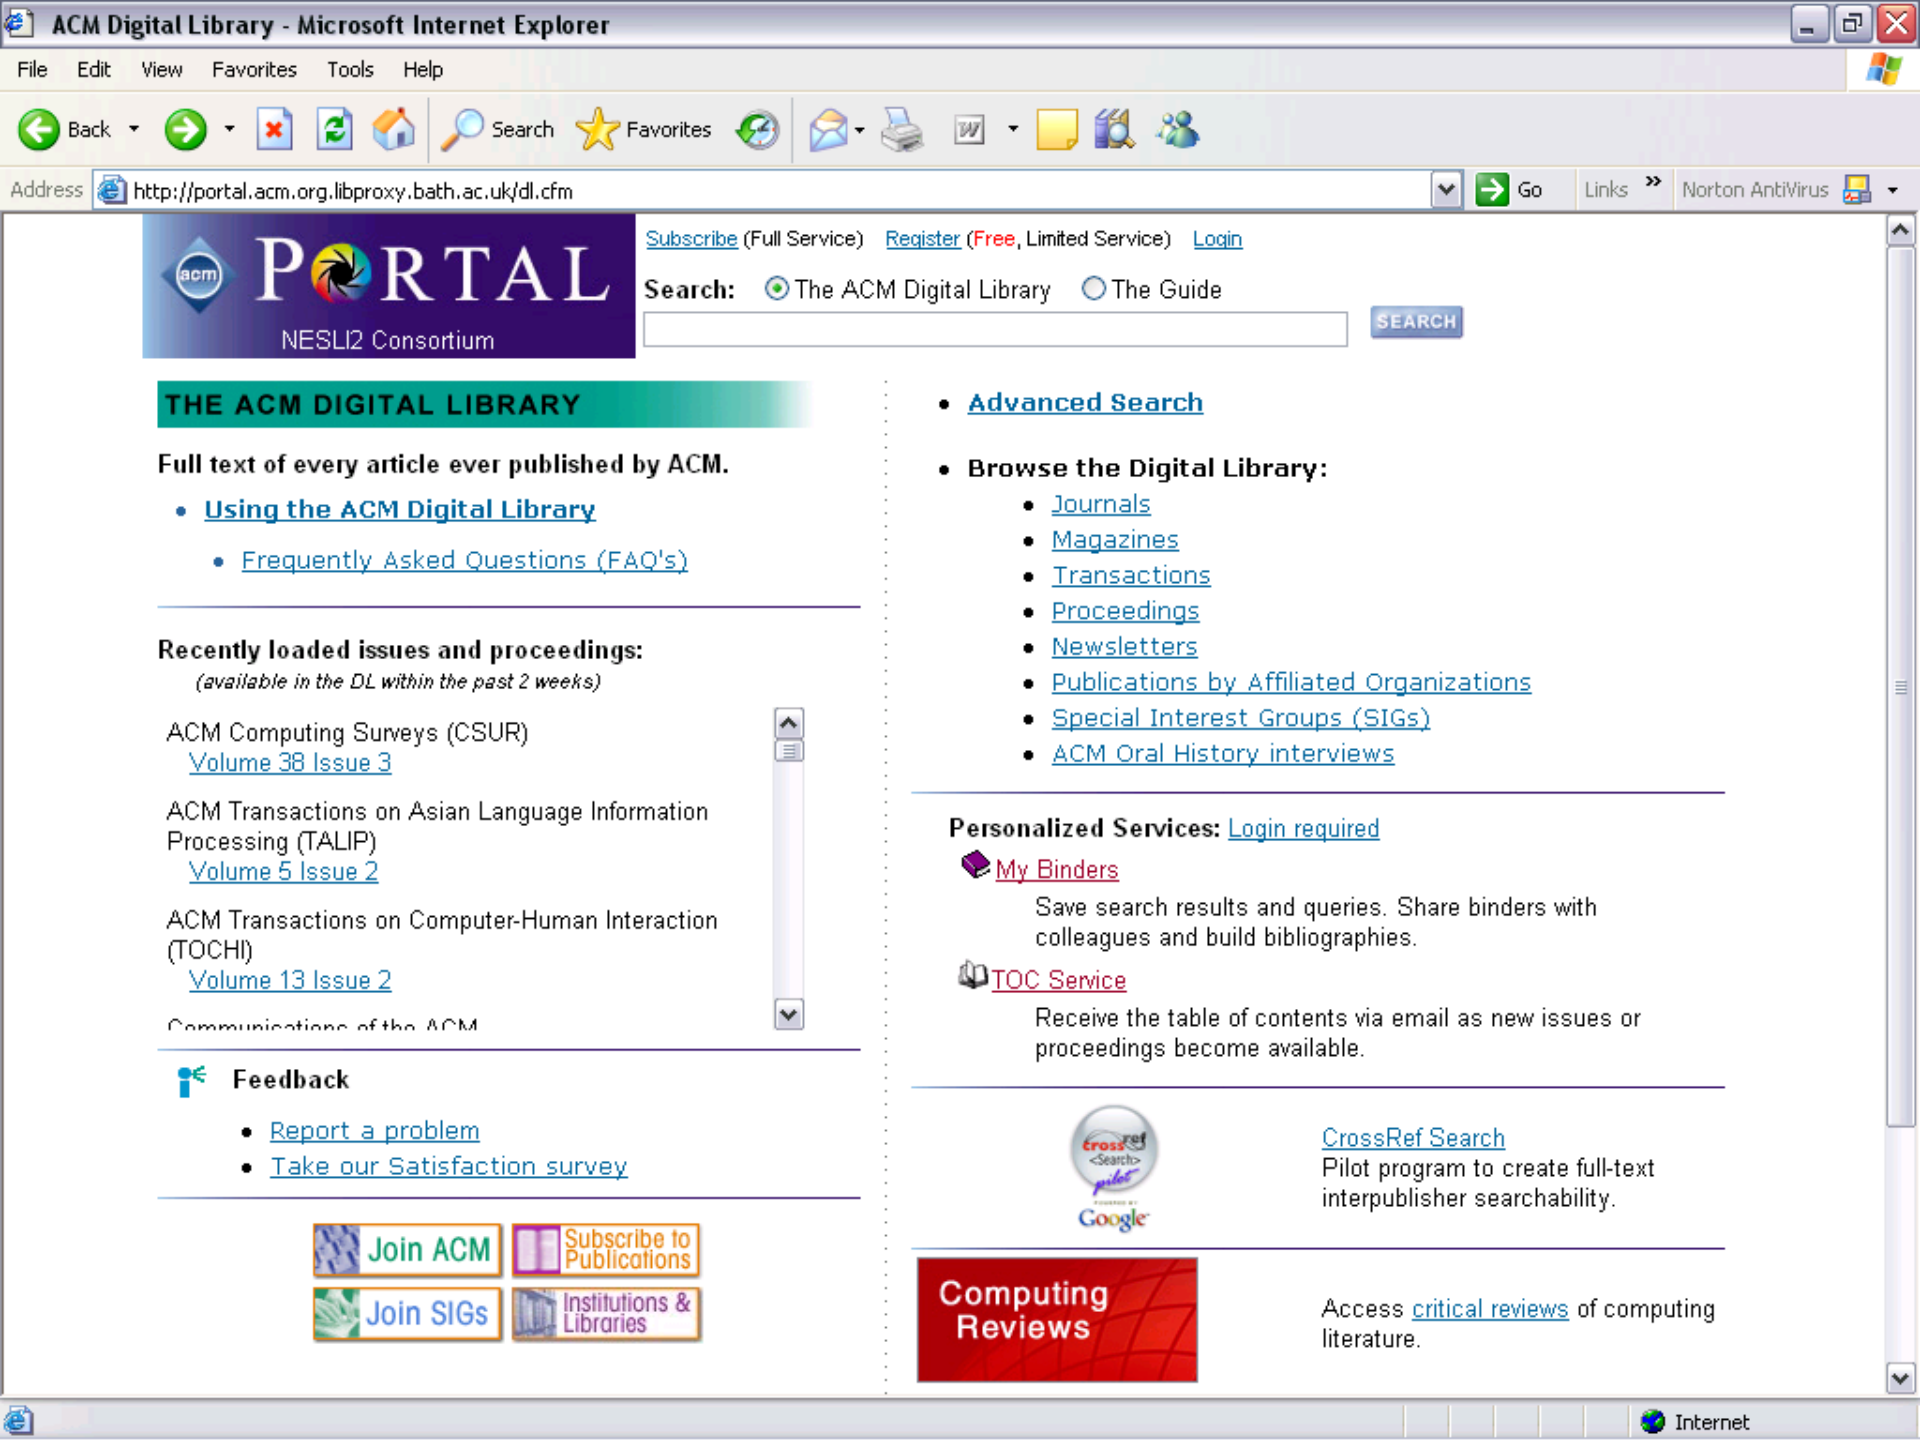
ACM Digital Library - Microsoft Internet Explorer

File Edit View Favorites Tools Help

Back Search Favorites

Address http://portal.acm.org.libproxy.bath.ac.uk/dl.cfm Go Links Norton AntiVirus

acm PORTAL
NESLI2 Consortium

Subscribe (Full Service) Register (Free, Limited Service) Login

Search: The ACM Digital Library The Guide SEARCH

THE ACM DIGITAL LIBRARY

Full text of every article ever published by ACM.

- Using the ACM Digital Library
  - Frequently Asked Questions (FAQ's)

Recently loaded issues and proceedings:
(available in the DL within the past 2 weeks)

ACM Computing Surveys (CSUR)
Volume 38 Issue 3

ACM Transactions on Asian Language Information Processing (TALIP)
Volume 5 Issue 2

ACM Transactions on Computer-Human Interaction (TOCHI)
Volume 13 Issue 2

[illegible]

Feedback
- Report a problem
- Take our Satisfaction survey

Join ACM
Subscribe to Publications
Join SIGs
Institutions & Libraries

- Advanced Search

- Browse the Digital Library:
  - Journals
  - Magazines
  - Transactions
  - Proceedings
  - Newsletters
  - Publications by Affiliated Organizations
  - Special Interest Groups (SIGs)
  - ACM Oral History interviews

Personalized Services: Login required

My Binders
Save search results and queries. Share binders with colleagues and build bibliographies.

TOC Service
Receive the table of contents via email as new issues or proceedings become available.

CrossRef Search pilot Google

CrossRef Search
Pilot program to create full-text interpublisher searchability.

Computing Reviews

Access critical reviews of computing literature.

Internet